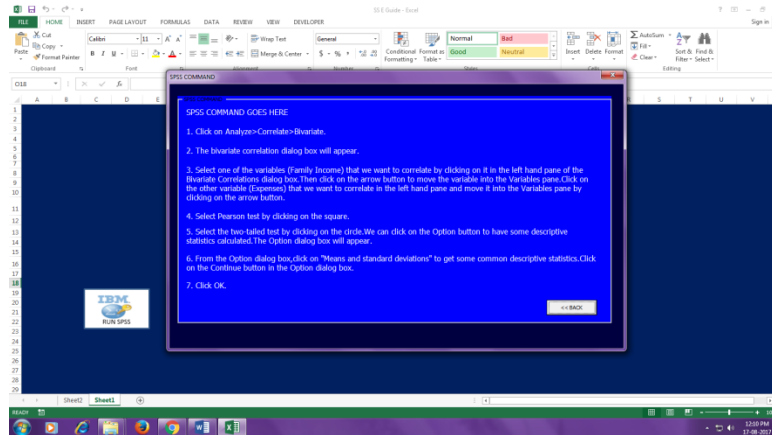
SS E Guide - Excel

FILE HOME INSERT PAGE LAYOUT FORMULAS DATA REVIEW VIEW DEVELOPER Sign in

Cut
Copy
Paste Format Painter
Clipboard
Calibri 11 A A
B I U
Font
Wrap Text
Merge & Center
Alignment
General
$ % ,
Number
Conditional Formatting
Format as Table
Normal Bad
Good Neutral
Styles
Insert Delete Format
Cells
AutoSum
Fill
Clear
Sort & Filter
Find & Select
Editing

C18

A B C D E S T U V

SPSS COMMAND

SPSS COMMAND GOES HERE

1. Click on Analyze>Correlate>Bivariate.

2. The bivariate correlation dialog box will appear.

3. Select one of the variables (Family Income) that we want to correlate by clicking on it in the left hand pane of the Bivariate Correlations dialog box.Then click on the arrow button to move the variable into the Variables pane.Click on the other variable (Expenses) that we want to correlate in the left hand pane and move it into the Variables pane by clicking on the arrow button.

4. Select Pearson test by clicking on the square.

5. Select the two-tailed test by clicking on the circle.We can click on the Option button to have some descriptive statistics calculated.The Option dialog box will appear.

6. From the Option dialog box,click on "Means and standard deviations" to get some common descriptive statistics.Click on the Continue button in the Option dialog box.

7. Click OK.

<<BACK

IBM
RUN SPSS

Sheet2 Sheet1

READY

12:10 PM
17-08-2017